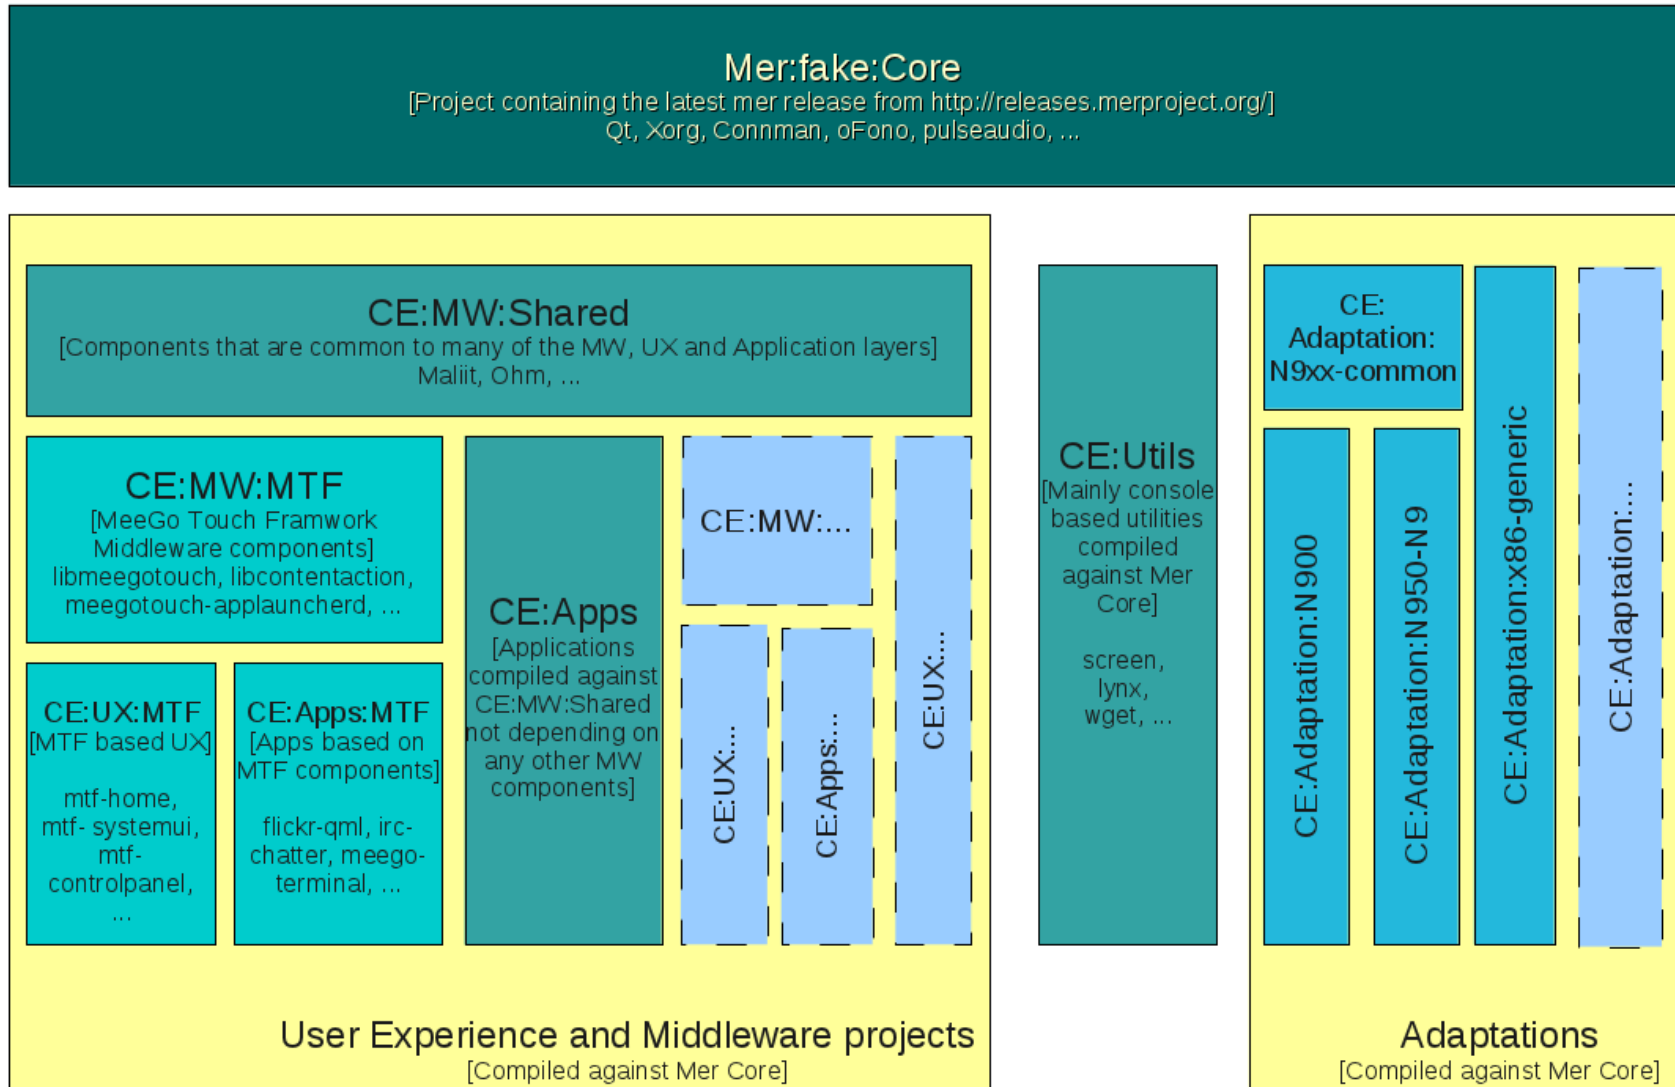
Mer:fake:Core
[Project containing the latest mer release from http://releases.merproject.org/]
Qt, Xorg, Connman, oFono, pulseaudio, ...

CE:MW:Shared
[Components that are common to many of the MW, UX and Application layers]
Maliit, Ohm, ...

CE:MW:MTF
[MeeGo Touch Framwork Middleware components]
libmeegotouch, libcontentaction, meegotouch-applauncherd, ...

CE:Apps
[Applications compiled against CE:MW:Shared not depending on any other MW components]

CE:MW:...

CE:UX:MTF
[MTF based UX]

mtf-home, mtf- systemui, mtf-controlpanel, ...

CE:Apps:MTF
[Apps based on MTF components]

flickr-qml, irc-chatter, meego-terminal, ...

CE:UX:...

CE:Apps:...

CE:UX:...

CE:Utils
[Mainly console based utilities compiled against Mer Core]

screen, lynx, wget, ...

CE: Adaptation: N9xx-common

CE:Adaptation:N900

CE:Adaptation:N950-N9

CE:Adaptation:x86-generic

CE:Adaptation:...

User Experience and Middleware projects
[Compiled against Mer Core]

Adaptations
[Compiled against Mer Core]